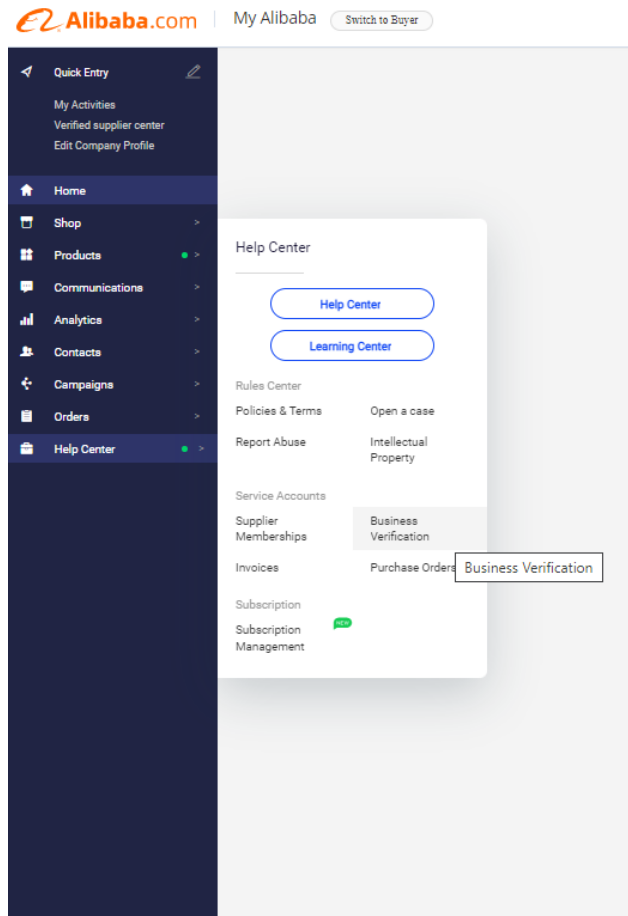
Alibaba.com | My Alibaba Switch to Buyer

Quick Entry
My Activities
Verified supplier center
Edit Company Profile

Home
Shop >
Products >
Communications >
Analytics >
Contacts >
Campaigns >
Orders >
Help Center >

Help Center

Help Center
Learning Center

Rules Center
Policies & Terms
Open a case
Report Abuse
Intellectual Property

Service Accounts
Supplier Memberships
Business Verification
Invoices
Purchase Orders
Business Verification

Subscription
Subscription Management
NEW